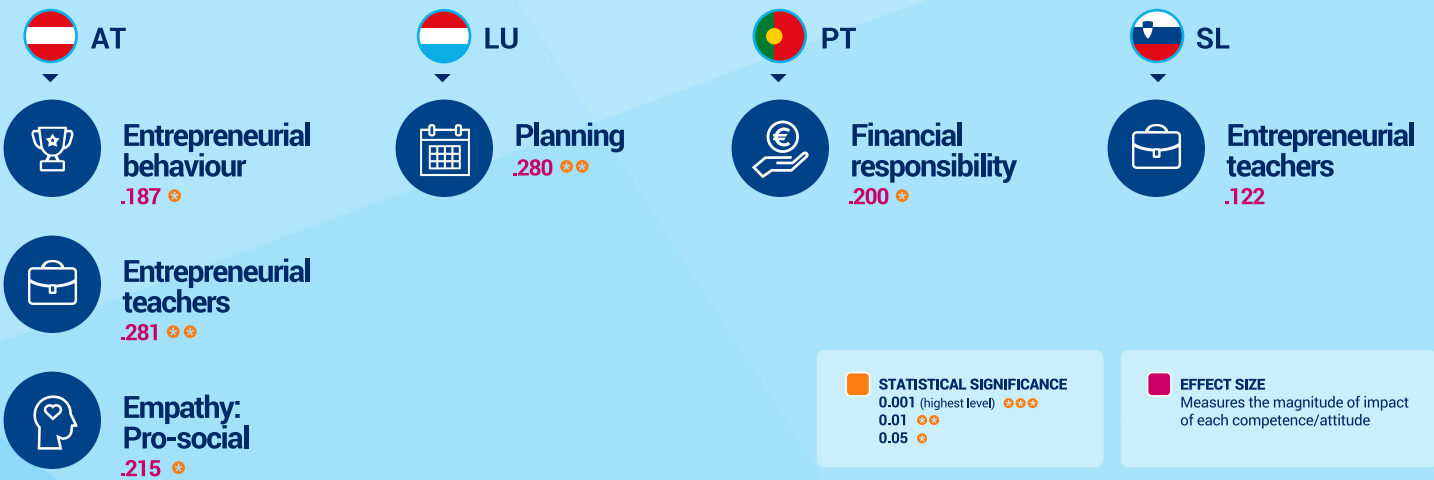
AT

Entrepreneurial behaviour
.187

Entrepreneurial teachers
.281

Empathy: Pro-social
.215

LU

Planning
.280

PT

Financial responsibility
.200

SL

Entrepreneurial teachers
.122

STATISTICAL SIGNIFICANCE
0.001 (highest level)
0.01
0.05

EFFECT SIZE
Measures the magnitude of impact of each competence/attitude